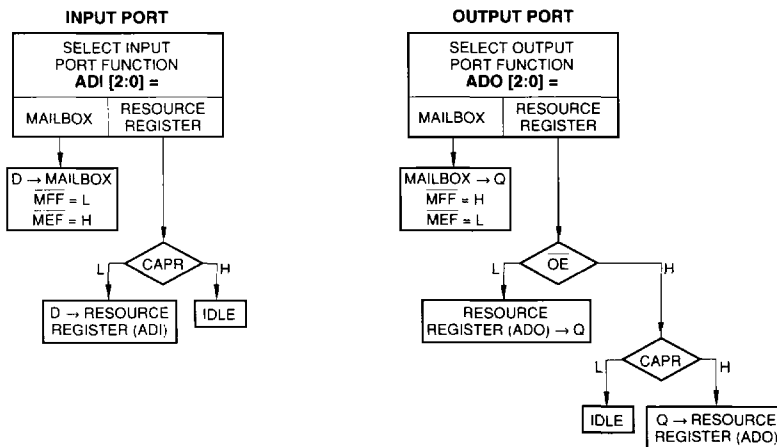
INPUT PORT

SELECT INPUT PORT FUNCTION
ADI [2:0] =

MAILBOX

RESOURCE REGISTER

D → MAILBOX
$\overline{MFF}$ = L
$\overline{MEF}$ = H

CAPR

L

H

D → RESOURCE REGISTER (ADI)

IDLE

OUTPUT PORT

SELECT OUTPUT PORT FUNCTION
ADO [2:0] =

MAILBOX

RESOURCE REGISTER

MAILBOX → Q
$\overline{MFF}$ = H
$\overline{MEF}$ = L

$\overline{OE}$

L

H

RESOURCE REGISTER (ADO) → Q

CAPR

L

H

IDLE

Q → RESOURCE REGISTER (ADO)